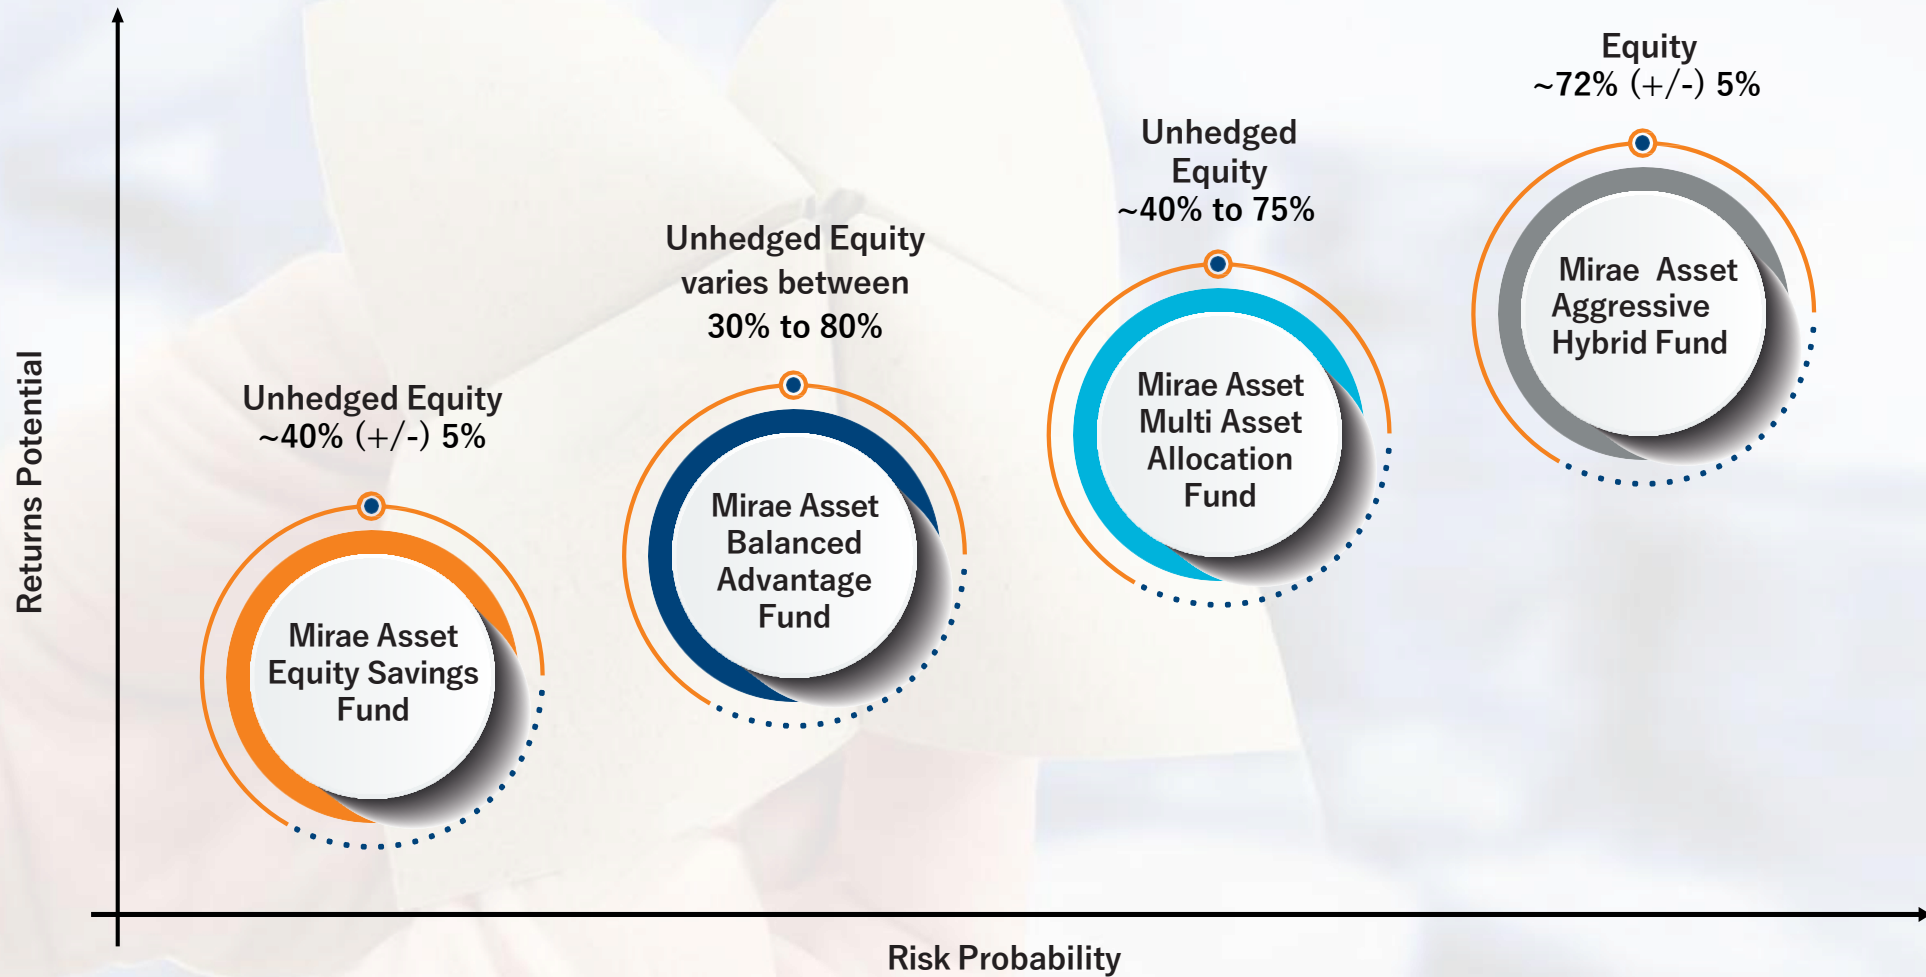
Returns Potential

Equity
~72% (+/-) 5%

Mirae Asset Aggressive Hybrid Fund

Unhedged Equity
~40% to 75%

Mirae Asset Multi Asset Allocation Fund

Unhedged Equity varies between 30% to 80%

Mirae Asset Balanced Advantage Fund

Unhedged Equity
~40% (+/-) 5%

Mirae Asset Equity Savings Fund

Risk Probability